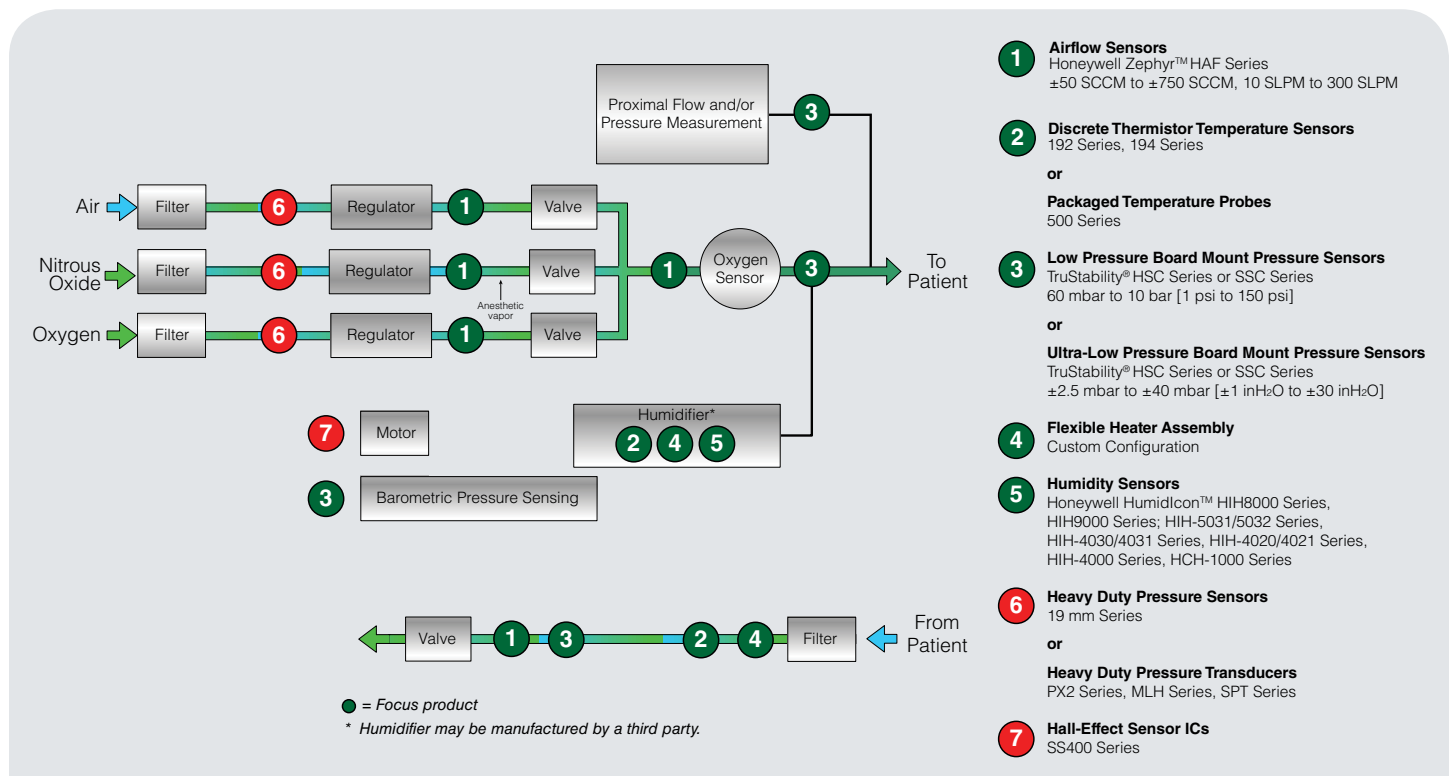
Proximal Flow and/or Pressure Measurement

3

Air

Filter

6

Regulator

1

Valve

Nitrous Oxide

Filter

6

Regulator

1

Valve

1

Oxygen Sensor

3

To Patient

Anesthetic vapor

Oxygen

Filter

6

Regulator

1

Valve

7

Motor

Humidifier*

2 4 5

3

Barometric Pressure Sensing

Valve

1

3

2

4

Filter

From Patient

= Focus product

* Humidifier may be manufactured by a third party.

1 **Airflow Sensors**
Honeywell Zephyr™ HAF Series
±50 SCCM to ±750 SCCM, 10 SLPM to 300 SLPM

2 **Discrete Thermistor Temperature Sensors**
192 Series, 194 Series

**or**

**Packaged Temperature Probes**
500 Series

3 **Low Pressure Board Mount Pressure Sensors**
TruStability® HSC Series or SSC Series
60 mbar to 10 bar [1 psi to 150 psi]

**or**

**Ultra-Low Pressure Board Mount Pressure Sensors**
TruStability® HSC Series or SSC Series
±2.5 mbar to ±40 mbar [±1 inH$_2$O to ±30 inH$_2$O]

4 **Flexible Heater Assembly**
Custom Configuration

5 **Humidity Sensors**
Honeywell HumidIcon™ HIH8000 Series, HIH9000 Series; HIH-5031/5032 Series, HIH-4030/4031 Series, HIH-4020/4021 Series, HIH-4000 Series, HCH-1000 Series

6 **Heavy Duty Pressure Sensors**
19 mm Series

**or**

**Heavy Duty Pressure Transducers**
PX2 Series, MLH Series, SPT Series

7 **Hall-Effect Sensor ICs**
SS400 Series